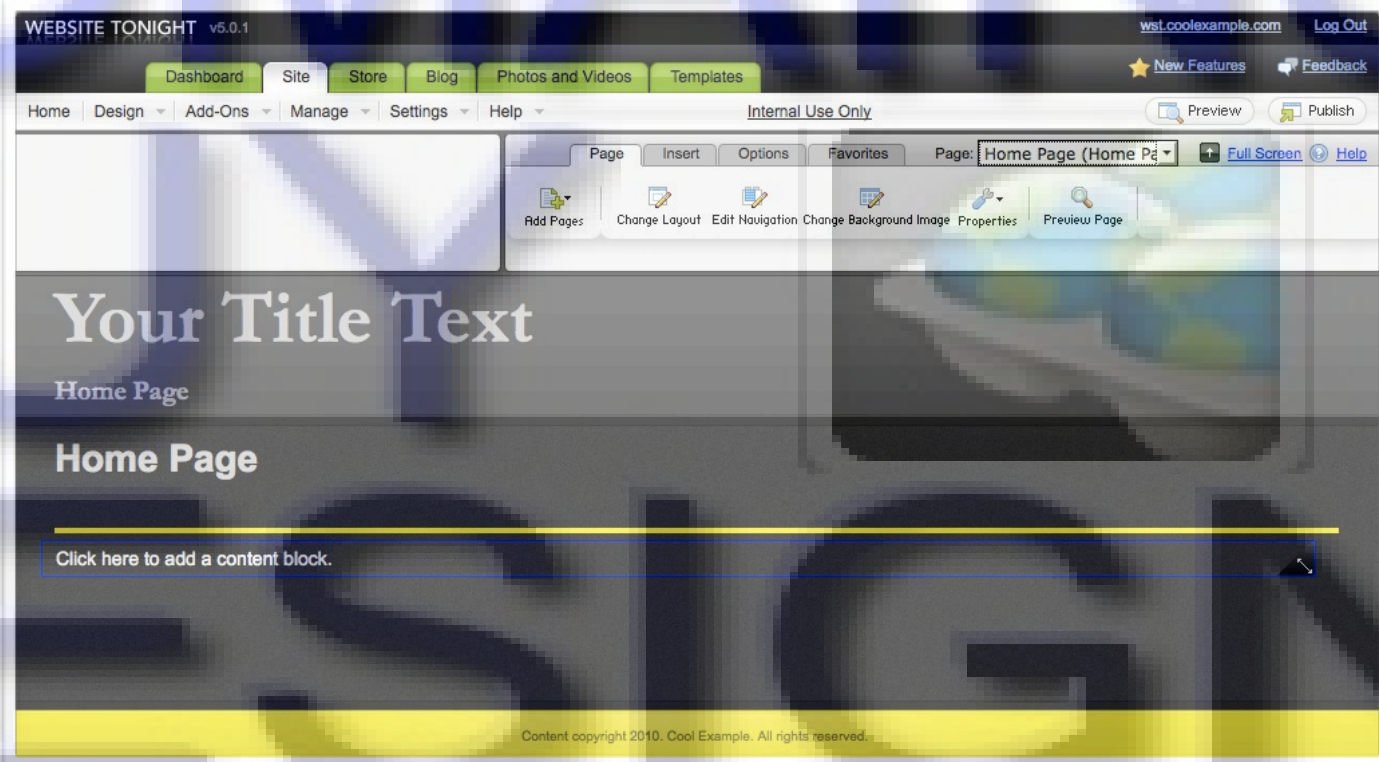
WEBSITE TONIGHT v5.0.1

wst.coolexample.com Log Out

Dashboard Site Store Blog Photos and Videos Templates

New Features Feedback

Home Design Add-Ons Manage Settings Help

Internal Use Only

Preview Publish

Page Insert Options Favorites Page: Home Page (Home Pa

Full Screen Help

Add Pages Change Layout Edit Navigation Change Background Image Properties Preview Page

Your Title Text

Home Page

Home Page

Click here to add a content block.

Content copyright 2010. Cool Example. All rights reserved.